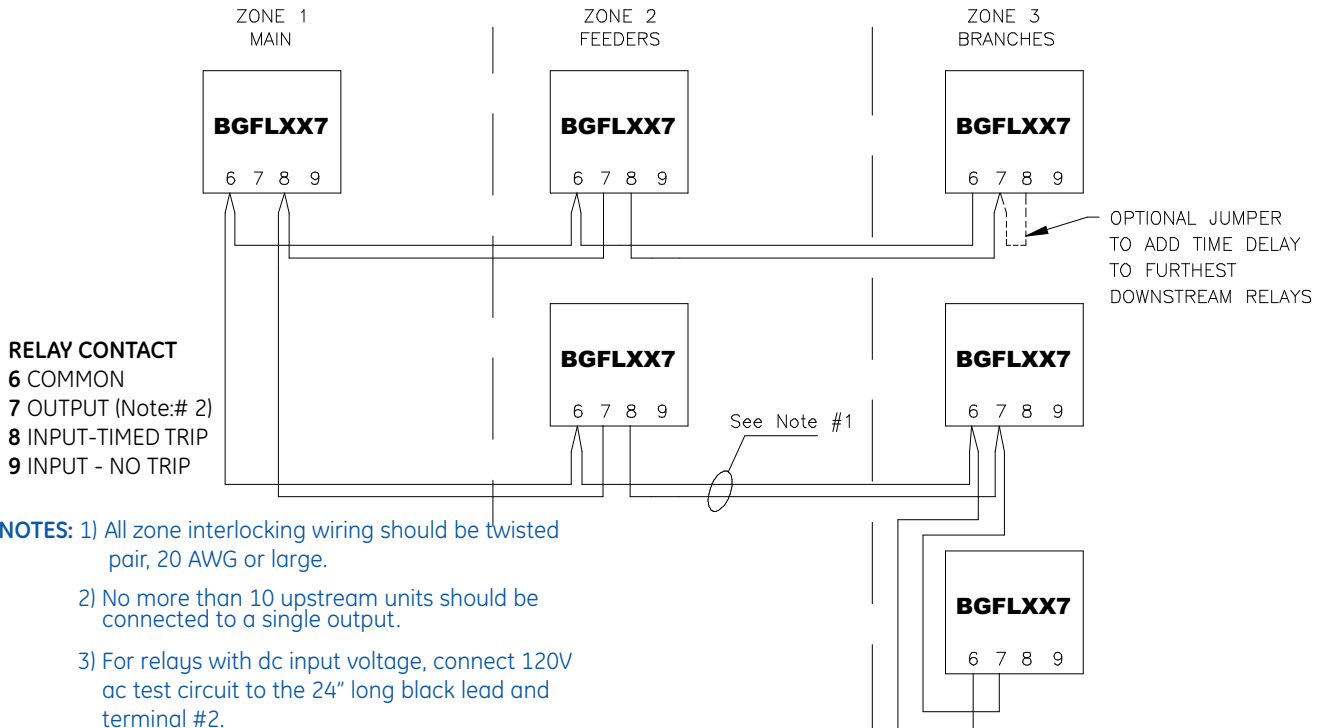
ZONE 1
MAIN

ZONE 2
FEEDERS

ZONE 3
BRANCHES

BGFLXX7
6 7 8 9

BGFLXX7
6 7 8 9

BGFLXX7
6 7 8 9

OPTIONAL JUMPER TO ADD TIME DELAY TO FURTHEST DOWNSTREAM RELAYS

BGFLXX7
6 7 8 9

BGFLXX7
6 7 8 9

RELAY CONTACT
6 COMMON
7 OUTPUT (Note:# 2)
8 INPUT-TIMED TRIP
9 INPUT - NO TRIP

See Note #1

NOTES: 1) All zone interlocking wiring should be twisted pair, 20 AWG or large.

2) No more than 10 upstream units should be connected to a single output.

3) For relays with dc input voltage, connect 120V ac test circuit to the 24" long black lead and terminal #2.

BGFLXX7
6 7 8 9